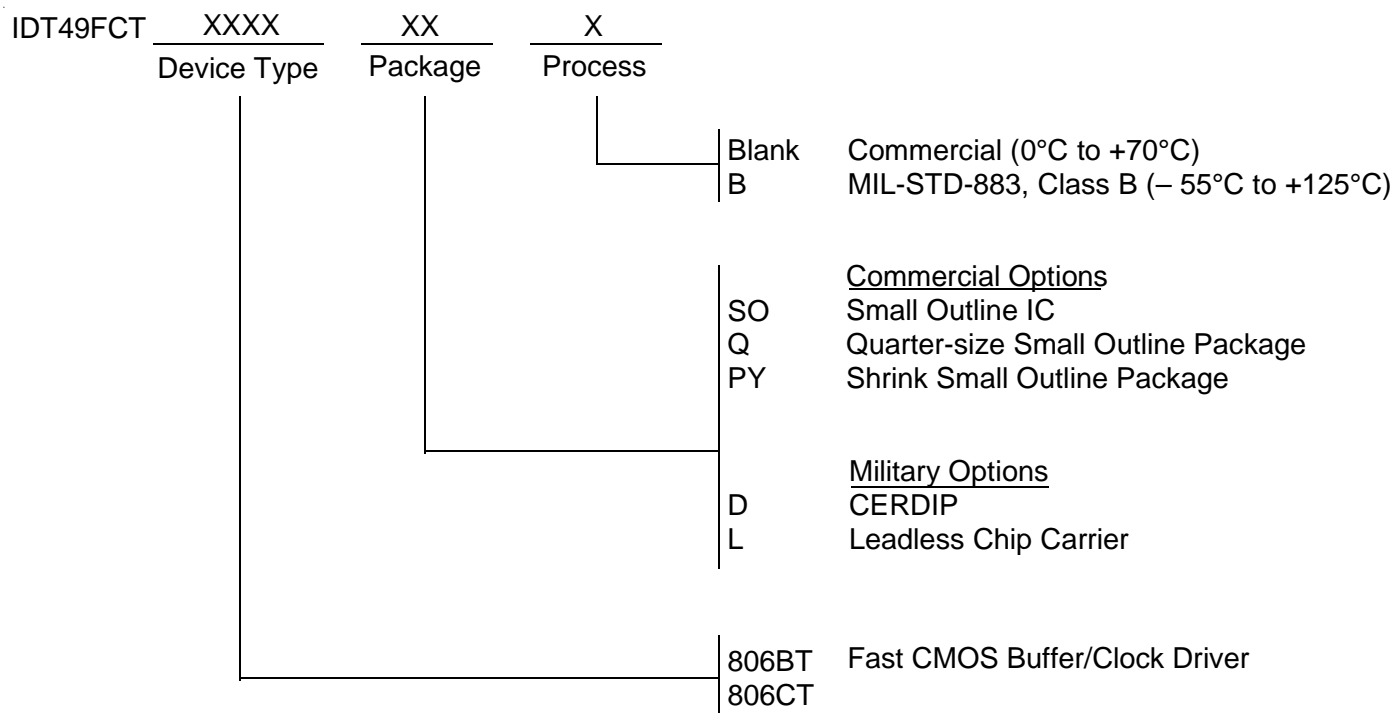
IDT49FCT XXXX XX X
Device Type Package Process

Blank Commercial (0°C to +70°C)
B MIL-STD-883, Class B (– 55°C to +125°C)

Commercial Options
SO Small Outline IC
Q Quarter-size Small Outline Package
PY Shrink Small Outline Package

Military Options
D CERDIP
L Leadless Chip Carrier

806BT Fast CMOS Buffer/Clock Driver
806CT